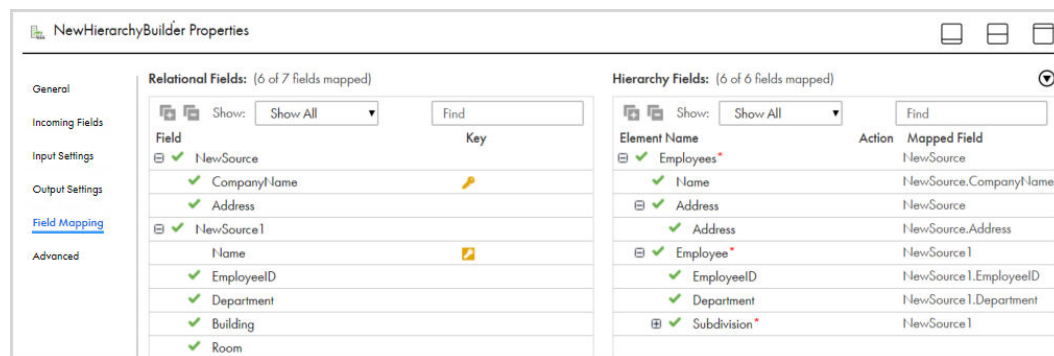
NewHierarchyBuilder Properties

General

Incoming Fields

Input Settings

Output Settings

Field Mapping

Advanced

Relational Fields: (6 of 7 fields mapped)

Show: Show All

Find

| Field | Key |
|---|---|
| NewSource | |
| CompanyName | |
| Address | |
| NewSource1 | |
| Name | |
| EmployeeID | |
| Department | |
| Building | |
| Room | |

Hierarchy Fields: (6 of 6 fields mapped)

Show: Show All

Find

| Element Name | Action | Mapped Field |
|---|---|---|
| Employees* | | NewSource |
| Name | | NewSource.CompanyName |
| Address | | NewSource |
| Address | | NewSource.Address |
| Employee* | | NewSource1 |
| EmployeeID | | NewSource1.EmployeeID |
| Department | | NewSource1.Department |
| Subdivision* | | NewSource1 |